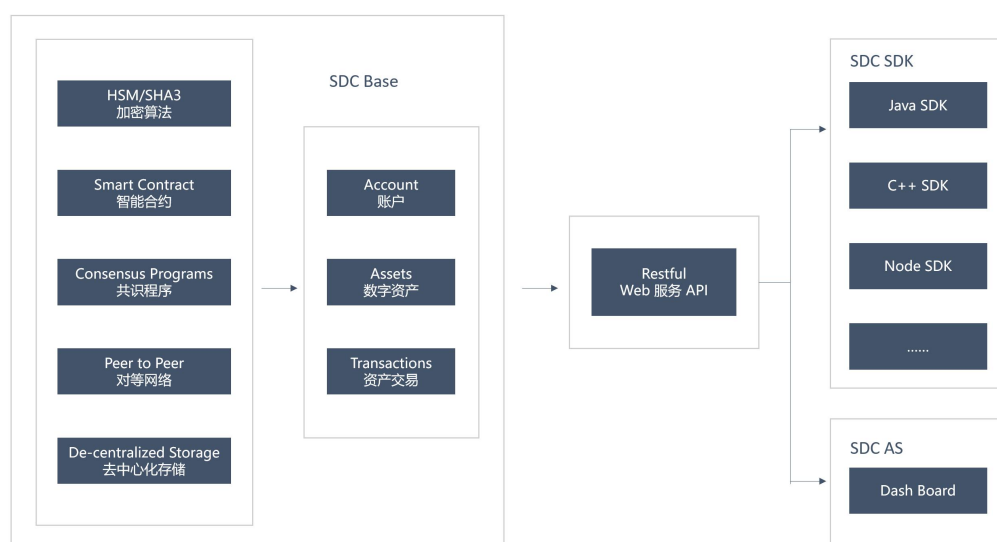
HSM/SHA3
加密算法

Smart Contract
智能合约

Consensus Programs
共识程序

Peer to Peer
对等网络

De-centralized Storage
去中心化存储

SDC Base

Account
账户

Assets
数字资产

Transactions
资产交易

Restful
Web 服务 API

SDC SDK

Java SDK

C++ SDK

Node SDK

......

SDC AS

Dash Board